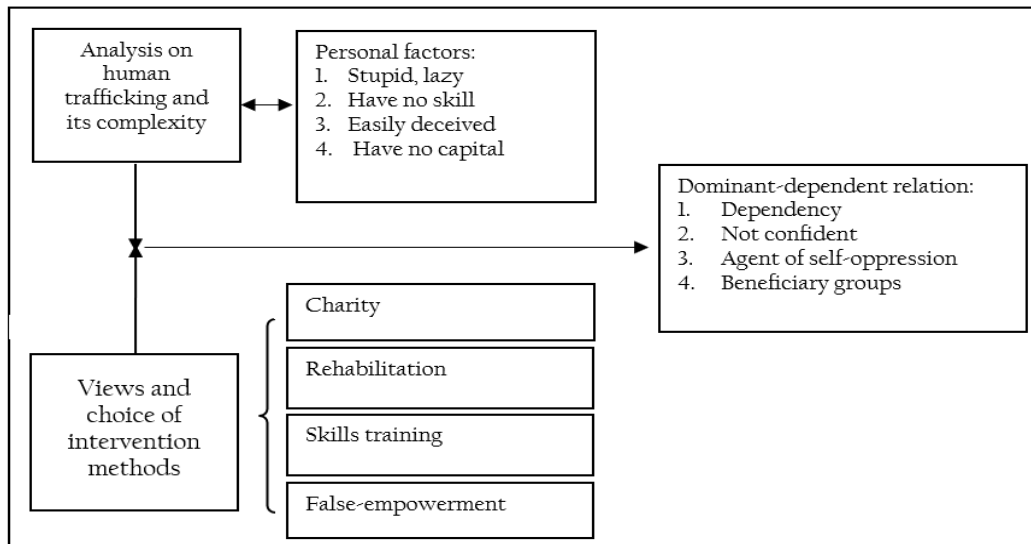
Analysis on human trafficking and its complexity

Personal factors:
1. Stupid, lazy
2. Have no skill
3. Easily deceived
4. Have no capital

Dominant-dependent relation:
1. Dependency
2. Not confident
3. Agent of self-oppression
4. Beneficiary groups

Views and choice of intervention methods

Charity

Rehabilitation

Skills training

False-empowerment